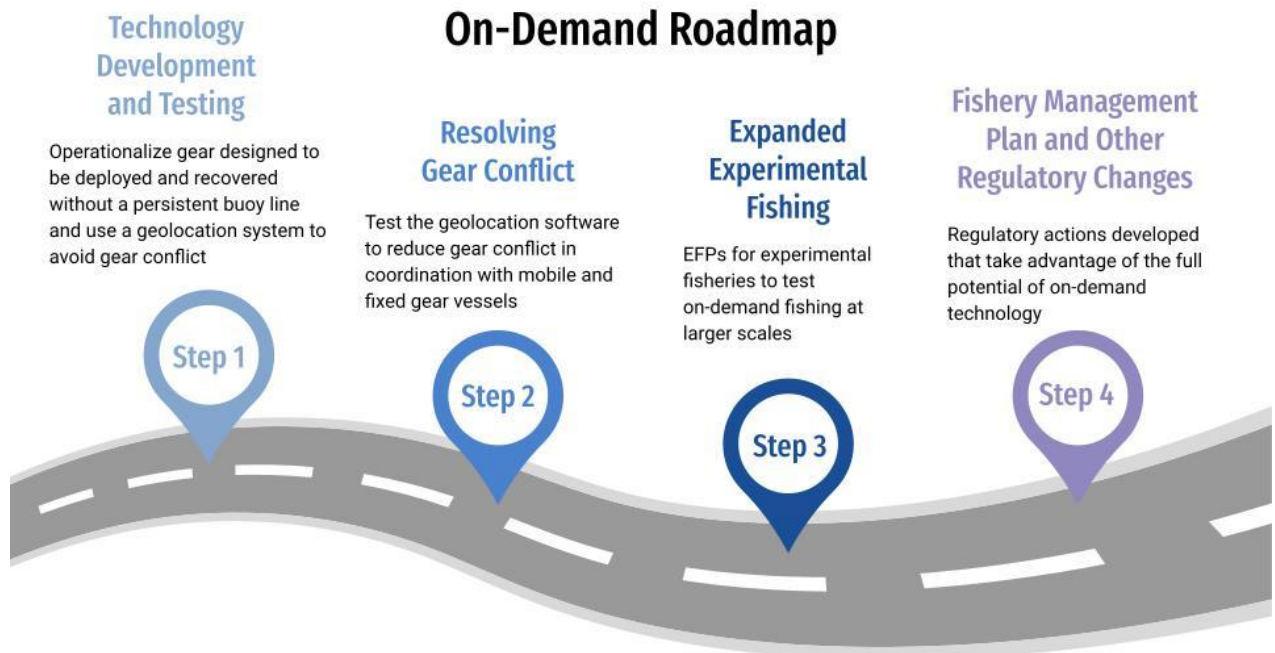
On-Demand Roadmap

Technology Development and Testing

Operationalize gear designed to be deployed and recovered without a persistent buoy line and use a geolocation system to avoid gear conflict

Step 1

Resolving Gear Conflict

Test the geolocation software to reduce gear conflict in coordination with mobile and fixed gear vessels

Step 2

Expanded Experimental Fishing

EFPs for experimental fisheries to test on-demand fishing at larger scales

Step 3

Fishery Management Plan and Other Regulatory Changes

Regulatory actions developed that take advantage of the full potential of on-demand technology

Step 4